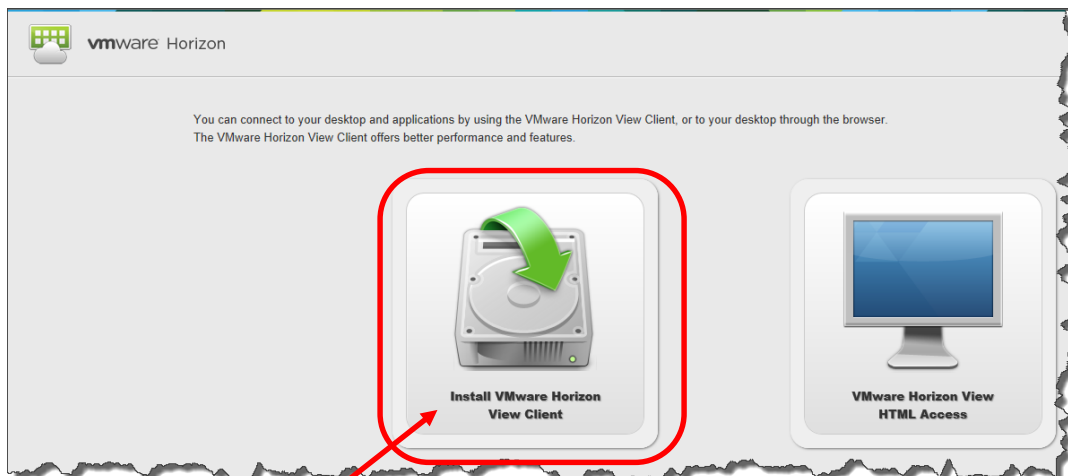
vmware Horizon

You can connect to your desktop and applications by using the VMware Horizon View Client, or to your desktop through the browser. The VMware Horizon View Client offers better performance and features.

Install VMware Horizon View Client

VMware Horizon View HTML Access